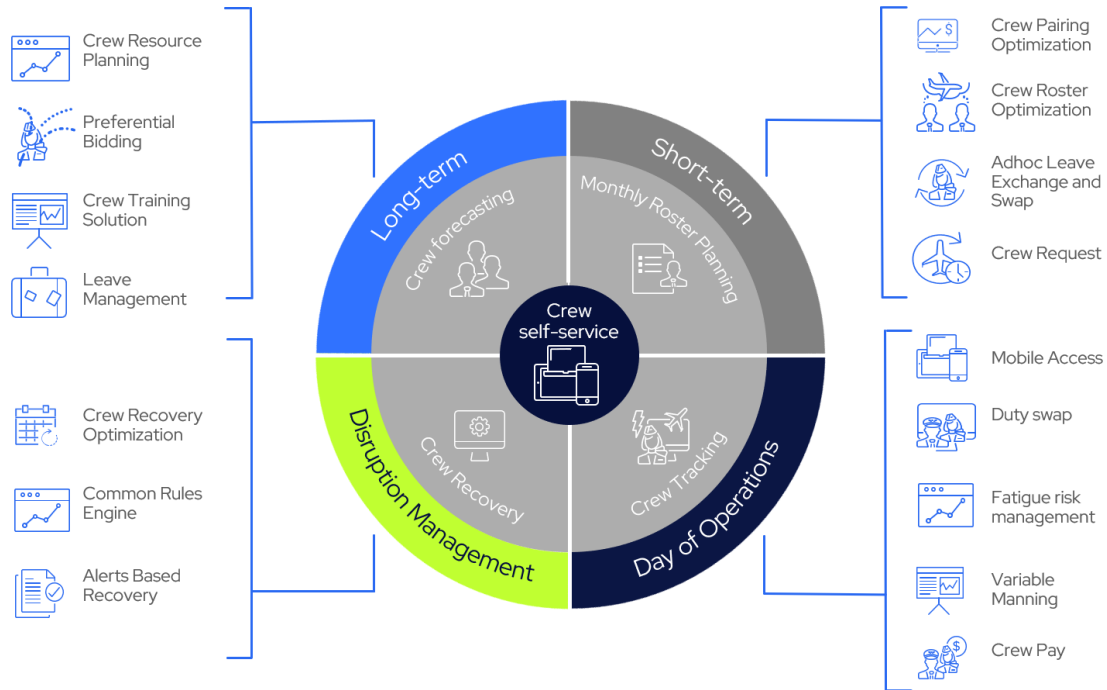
Crew Resource Planning

Preferential Bidding

Crew Training Solution

Leave Management

Crew Recovery Optimization

Common Rules Engine

Alerts Based Recovery

Long-term

Crew forecasting

Short-term

Monthly Roster Planning

Crew self-service

Disruption Management

Crew Recovery

Day of Operations

Crew Tracking

Crew Pairing Optimization

Crew Roster Optimization

Adhoc Leave Exchange and Swap

Crew Request

Mobile Access

Duty swap

Fatigue risk management

Variable Manning

Crew Pay